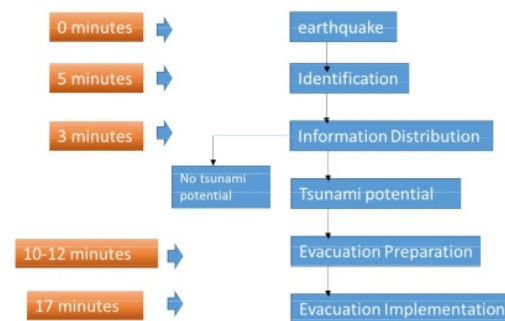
0 minutes

earthquake

5 minutes

Identification

3 minutes

Information Distribution

No tsunami potential

Tsunami potential

10-12 minutes

Evacuation Preparation

17 minutes

Evacuation Implementation